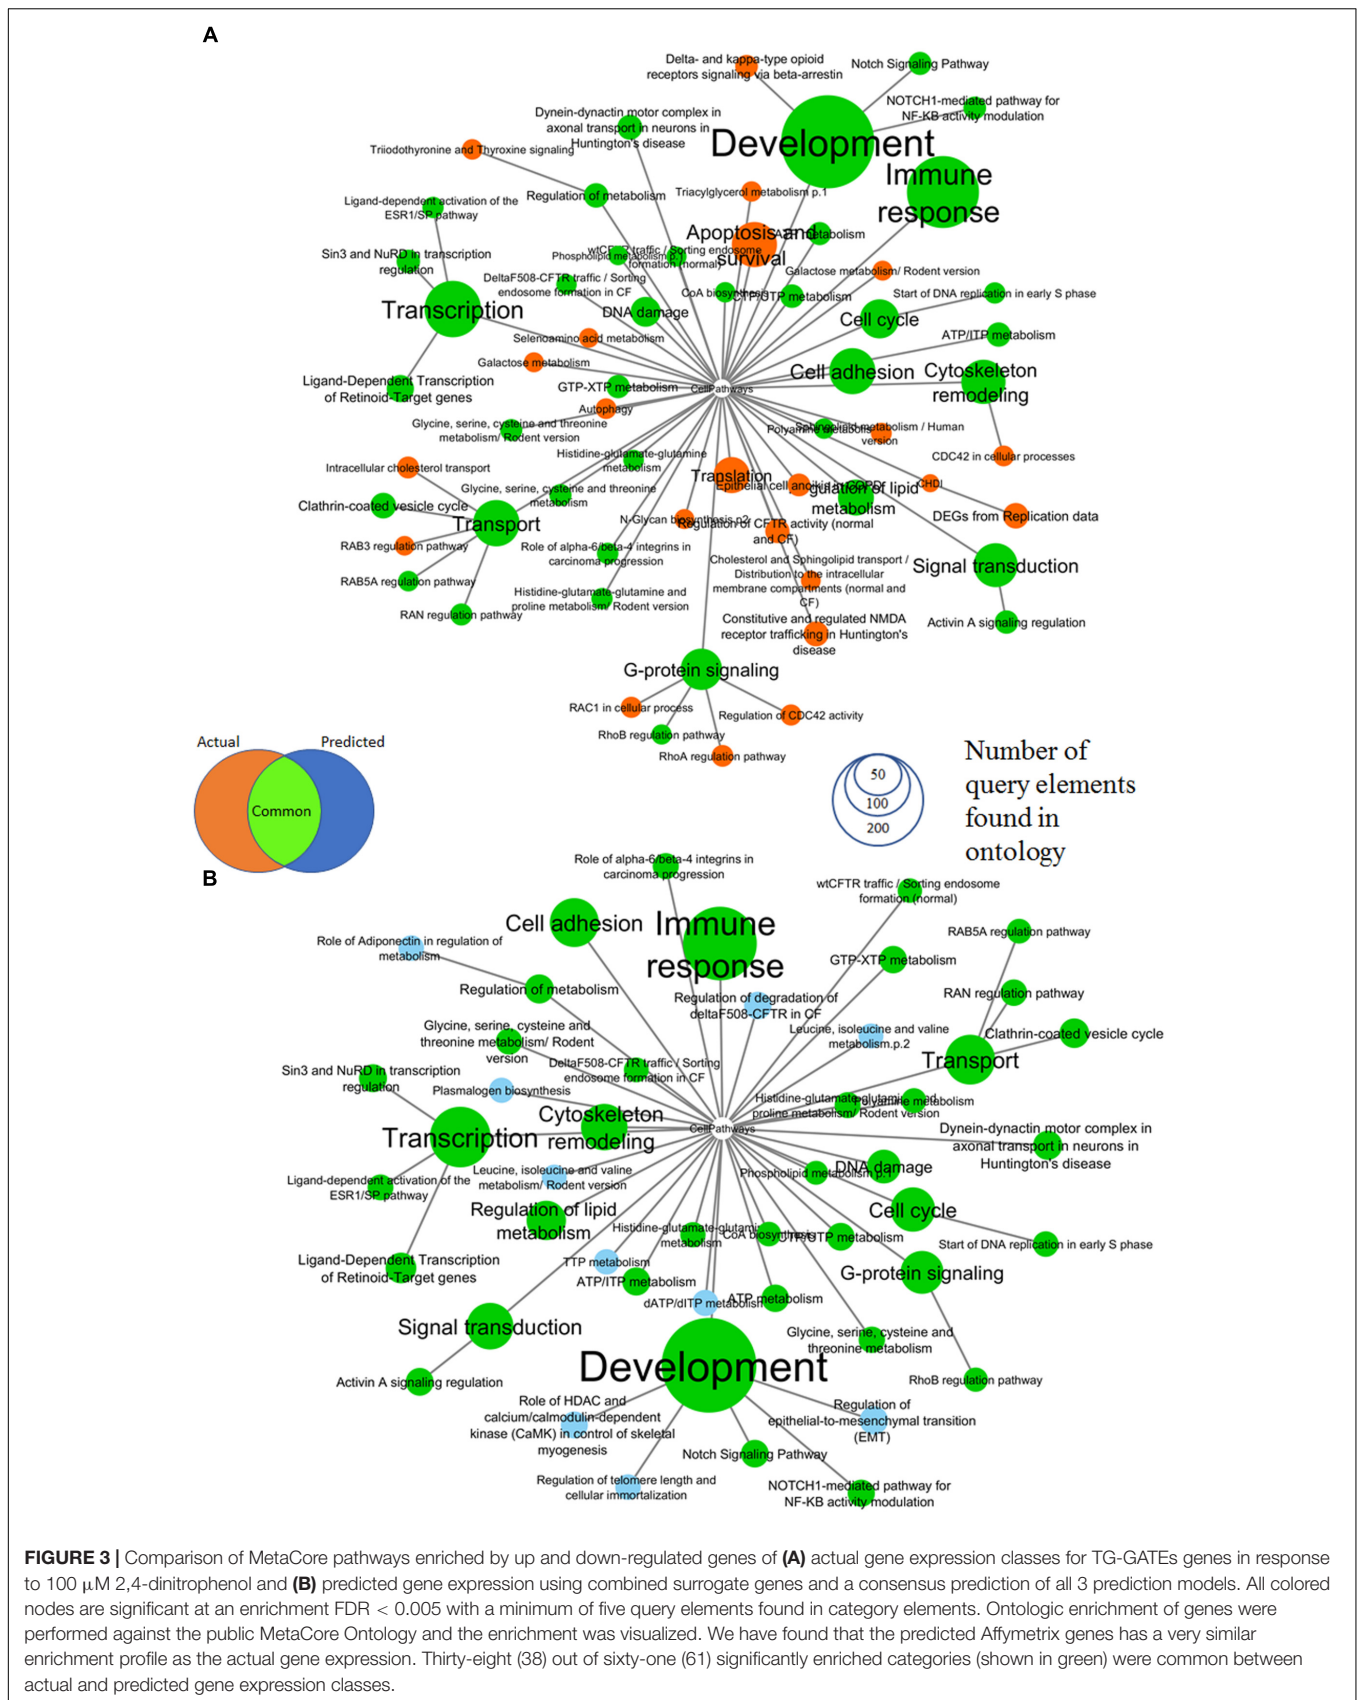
A

Delta- and kappa-type opioid receptors signaling via beta-arrestin

Notch Signaling Pathway

NOTCH1-mediated pathway for NF-KB activity modulation

Dynein-dynactin motor complex in axonal transport in neurons in Huntington's disease

Development

Triiodothyronine and Thyroxine signaling

Immune response

Ligand-dependent activation of the ESR1/SP pathway

Regulation of metabolism

Triacylglycerol metabolism p.1

Apoptosis and survival

ATP metabolism

Sin3 and NuRD in transcription regulation

Phospholipid metabolism p.1

wtCFTR traffic / Sorting endosome formation (normal)

Galactose metabolism/ Rodent version

DeltaF508-CFTR traffic / Sorting endosome formation in CF

CoA biosynthesis

CTP/UTP metabolism

Start of DNA replication in early S phase

Transcription

DNA damage

Cell cycle

Selenoamino acid metabolism

ATP/ITP metabolism

Galactose metabolism

Cell adhesion

Cytoskeleton remodeling

Ligand-Dependent Transcription of Retinoid-Target genes

GTP-XTP metabolism

CellPathways

Autophagy

Glycine, serine, cysteine and threonine metabolism/ Rodent version

Polyamine metabolism / Human version

Sphingolipid metabolism

CDC42 in cellular processes

Histidine-glutamate-glutamine metabolism

Intracellular cholesterol transport

Translation

Epithelial cell anoikis in COPD

Regulation of lipid metabolism

CHDI

Glycine, serine, cysteine and threonine metabolism

Clathrin-coated vesicle cycle

DEGs from Replication data

Transport

N-Glycan biosynthesis p.2

Regulation of CFTR activity (normal and CF)

RAB3 regulation pathway

Role of alpha-6/beta-4 integrins in carcinoma progression

Cholesterol and Sphingolipid transport / Distribution to the intracellular membrane compartments (normal and CF)

Signal transduction

RAB5A regulation pathway

Histidine-glutamate-glutamine and proline metabolism/ Rodent version

RAN regulation pathway

Constitutive and regulated NMDA receptor trafficking in Huntington's disease

Activin A signaling regulation

G-protein signaling

RAC1 in cellular process

Regulation of CDC42 activity

RhoB regulation pathway

RhoA regulation pathway

Actual

Predicted

Common

Number of query elements found in ontology

50

100

200

B

Role of alpha-6/beta-4 integrins in carcinoma progression

wtCFTR traffic / Sorting endosome formation (normal)

Cell adhesion

Immune response

RAB5A regulation pathway

Role of Adiponectin in regulation of metabolism

GTP-XTP metabolism

Regulation of metabolism

Regulation of degradation of deltaF508-CFTR in CF

RAN regulation pathway

Glycine, serine, cysteine and threonine metabolism/ Rodent version

Leucine, isoleucine and valine metabolism.p.2

Clathrin-coated vesicle cycle

DeltaF508-CFTR traffic / Sorting endosome formation in CF

Transport

Sin3 and NuRD in transcription regulation

Plasmalogen biosynthesis

Histidine-glutamate-glutamine and proline metabolism/ Rodent version

Glutathione metabolism

Cytoskeleton remodeling

CellPathways

Dynein-dynactin motor complex in axonal transport in neurons in Huntington's disease

Transcription

Leucine, isoleucine and valine metabolism/ Rodent version

Phospholipid metabolism p.1

DNA damage

Ligand-dependent activation of the ESR1/SP pathway

Cell cycle

Regulation of lipid metabolism

Histidine-glutamate-glutamine metabolism

CoA biosynthesis

CTP/UTP metabolism

Start of DNA replication in early S phase

Ligand-Dependent Transcription of Retinoid-Target genes

TTP metabolism

G-protein signaling

ATP/ITP metabolism

dATP/dITP metabolism

ATP metabolism

Signal transduction

Glycine, serine, cysteine and threonine metabolism

Development

Activin A signaling regulation

RhoB regulation pathway

Role of HDAC and calcium/calmodulin-dependent kinase (CaMK) in control of skeletal myogenesis

Regulation of epithelial-to-mesenchymal transition (EMT)

Notch Signaling Pathway

Regulation of telomere length and cellular immortalization

NOTCH1-mediated pathway for NF-KB activity modulation

FIGURE 3 | Comparison of MetaCore pathways enriched by up and down-regulated genes of (A) actual gene expression classes for TG-GATEs genes in response to 100 μM 2,4-dinitrophenol and (B) predicted gene expression using combined surrogate genes and a consensus prediction of all 3 prediction models. All colored nodes are significant at an enrichment FDR < 0.005 with a minimum of five query elements found in category elements. Ontologic enrichment of genes were performed against the public MetaCore Ontology and the enrichment was visualized. We have found that the predicted Affymetrix genes has a very similar enrichment profile as the actual gene expression. Thirty-eight (38) out of sixty-one (61) significantly enriched categories (shown in green) were common between actual and predicted gene expression classes.